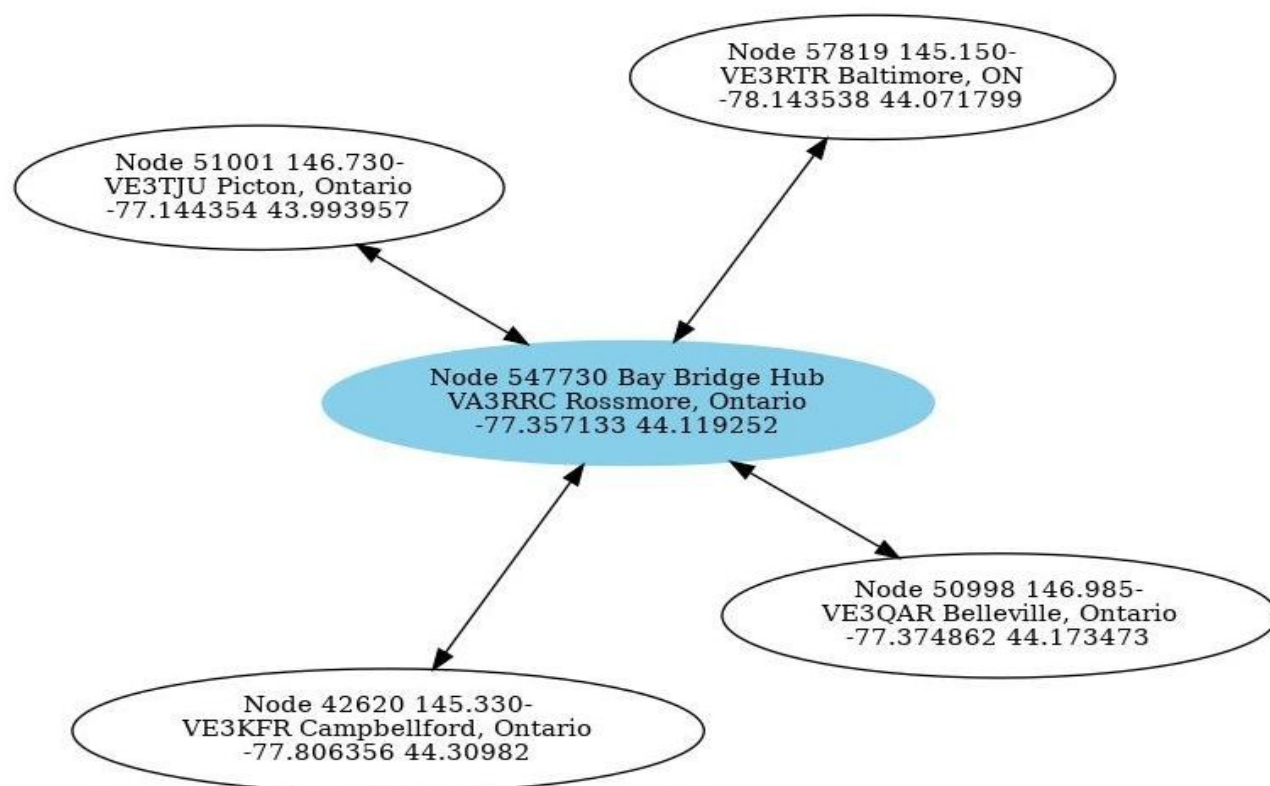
Node 57819 145.150-
VE3RTR Baltimore, ON
-78.143538 44.071799

Node 51001 146.730-
VE3TJU Picton, Ontario
-77.144354 43.993957

Node 547730 Bay Bridge Hub
VA3RRC Rossmore, Ontario
-77.357133 44.119252

Node 50998 146.985-
VE3QAR Belleville, Ontario
-77.374862 44.173473

Node 42620 145.330-
VE3KFR Campbellford, Ontario
-77.806356 44.30982